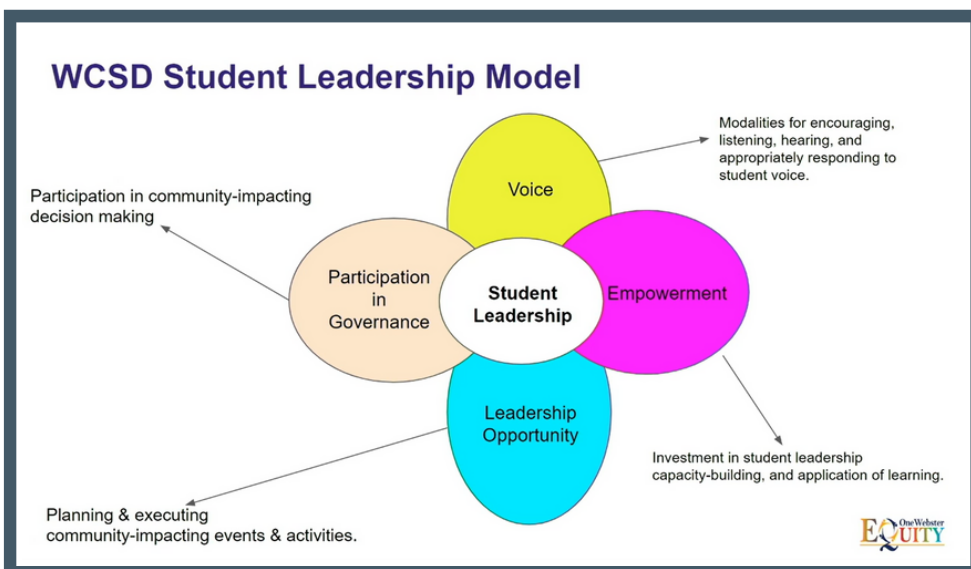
WCSD Student Leadership Model

Modalities for encouraging, listening, hearing, and appropriately responding to student voice.

Participation in community-impacting decision making

Voice

Participation in Governance

Student Leadership

Empowerment

Leadership Opportunity

Investment in student leadership capacity-building, and application of learning.

Planning & executing community-impacting events & activities.

OneWebster EQUITY